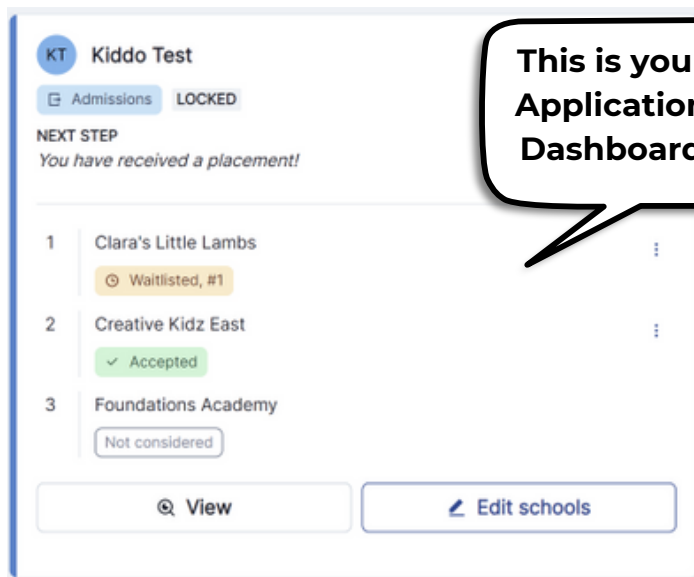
KT Kiddo Test

Admissions LOCKED

NEXT STEP
*You have received a placement!*

This is you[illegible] Applicatio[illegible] Dashboar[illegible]

1 Clara's Little Lambs
Waitlisted, #1

2 Creative Kidz East
Accepted

3 Foundations Academy
Not considered

View

Edit schools